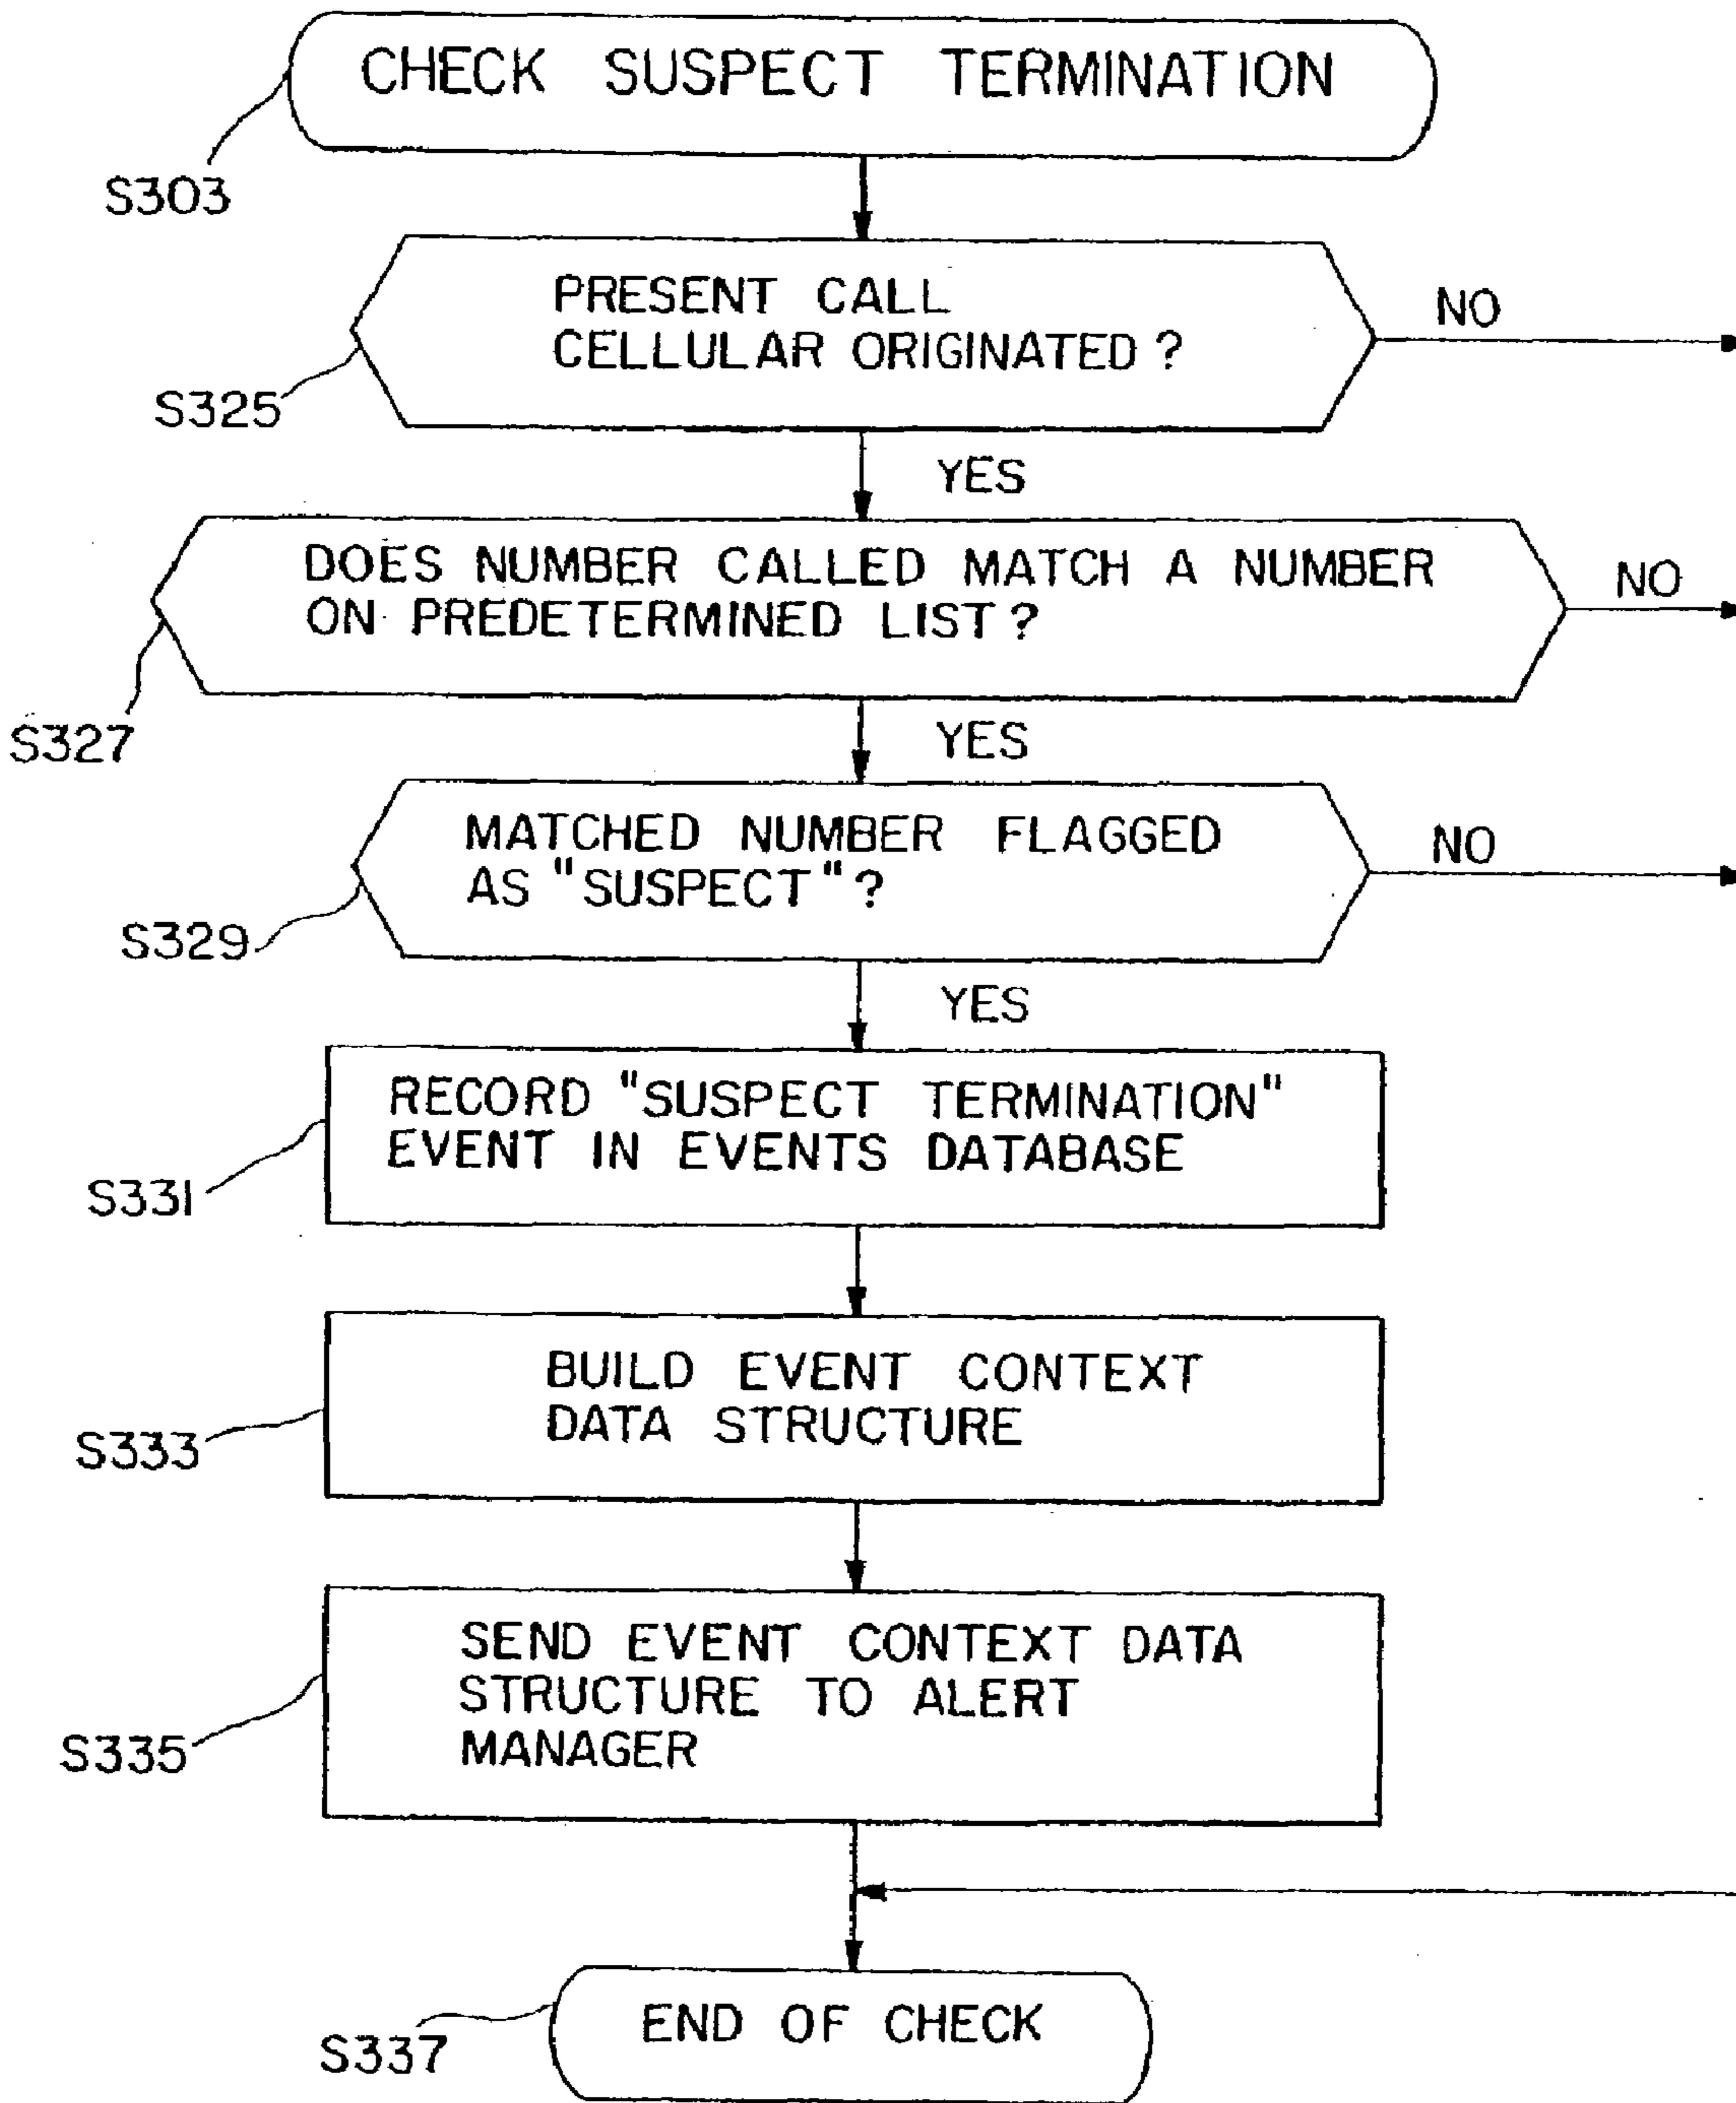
CHECK SUSPECT TERMINATION

S303

PRESENT CALL CELLULAR ORIGINATED ?

NO

S325

YES

DOES NUMBER CALLED MATCH A NUMBER ON PREDETERMINED LIST ?

NO

S327

YES

MATCHED NUMBER FLAGGED AS "SUSPECT"?

NO

S329

YES

RECORD "SUSPECT TERMINATION" EVENT IN EVENTS DATABASE

S331

BUILD EVENT CONTEXT DATA STRUCTURE

S333

SEND EVENT CONTEXT DATA STRUCTURE TO ALERT MANAGER

S335

END OF CHECK

S337